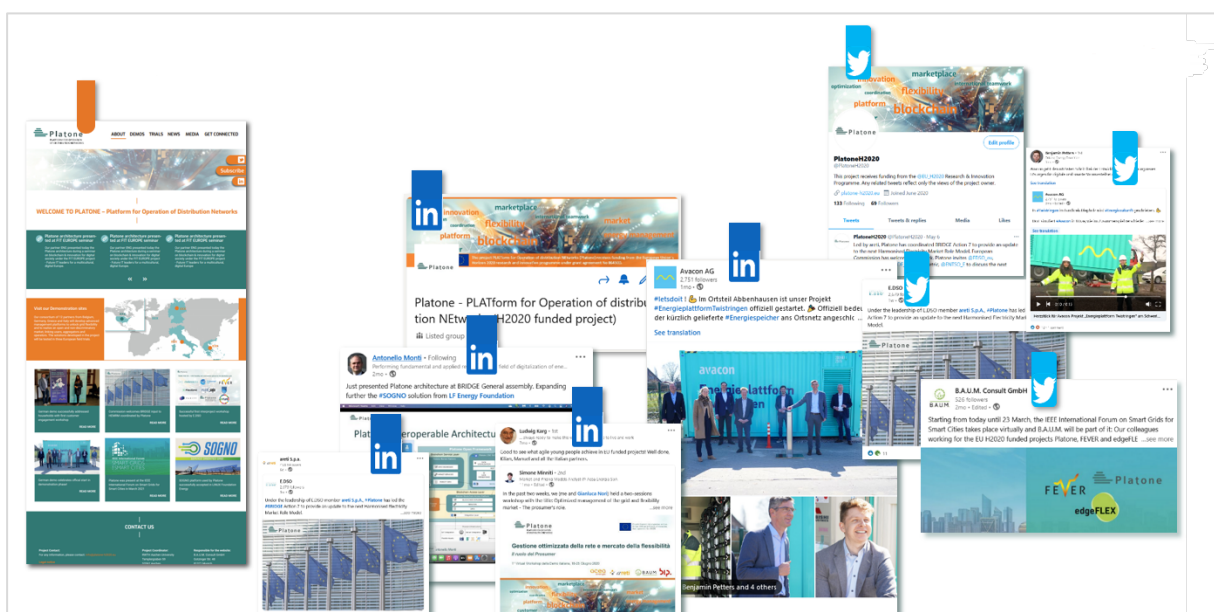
Platone

ABOUT DEMOS TRIALS NEWS MEDIA GET CONNECTED

Subscribe

WELCOME TO PLATONE – Platform for Operation of Distribution Networks

CONTACT US

marketplace
innovation
optimization
flexibility
platform
blockchain

Platone

Edit profile

PlatoneH2020
@PlatoneH2020

This project receives funding from the @EU_H2020 Research & Innovation Programme. Any related tweets reflect only the views of the project owner.

Joined June 2020

133 Following

Tweets Tweets & replies Media Likes

PlatoneH2020 @PlatoneH2020 · May 6

innovation
marketplace
flexibility
platform
blockchain
market

Platone

Platone - PLATform for Operation of distribu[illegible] tion NEtworks (H2020 funded project)

Listed group

Avacon AG
2,751 followers
1mo

#letsdoit ! 👍 Im Ortsteil Abbenhausen ist unser Projekt #EnergieplattformTwistringen offiziell gestartet. 🎉 Offiziell bede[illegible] der kürzlich gelieferte #Energiespeicher ans Ortsnetz angeschl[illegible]

See translation

avacon

Benjamin Petters and 4 others

Antonello Monti · Following

2mo

Just presented Platone architecture at BRIDGE General assembly. Expanding further the #SOGNO solution from LF Energy Foundation

Plat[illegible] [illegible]eroperable Architectu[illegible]

areti S.p.a.

E.DSO

Under the leadership of E.DSO member areti S.p.A., #Platone has led the #H2020 Action 7 to provide an update to the next Harmonised Flexibility Market Role Model

Ludwig Karg

Good to see what agile young people achieve in EU funded projects! Well done, Kilian, Manuel and all the Italian partners.

Simone Minniti · 2nd

In the past two weeks, we (me and Gianluca Noti) held a two-sessions workshop with the title Optimised management of the grid and flexibility market - The prosumer's role.

...see more

Platone

Gestione ottimizzata della rete e mercato della flessibilità

E.DSO

Under the leadership of E.DSO member areti S.p.A., #Platone has led Action 7 to provide an update for the next Harmonised Flexibility Mar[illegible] Model.

See translation

B.A.U.M. Consult GmbH
526 followers
2mo · Edited

Starting from today until 23 March, the IEEE International Forum on Smart Grids for Smart Cities takes place virtually and B.A.U.M. will be part of it: Our colleagues working for the EU H2020 funded projects Platone, FEVER and edgeFLE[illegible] ...see more

BAUM

FEVER

Platone

edgeFLEX

SOGNO